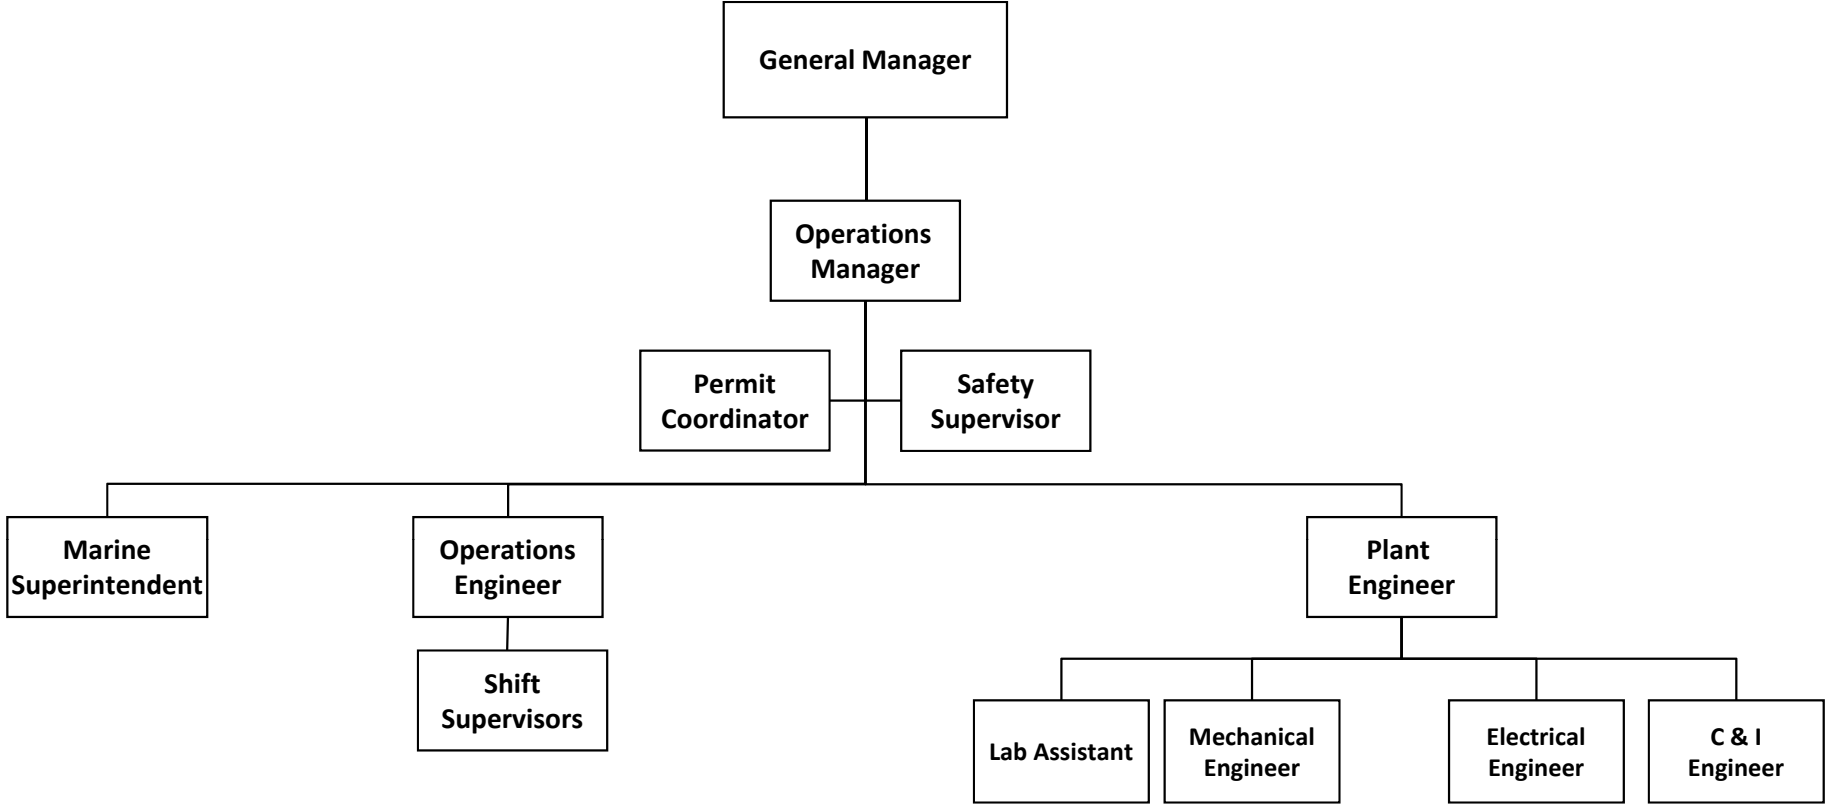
General Manager

Operations Manager

Permit Coordinator

Safety Supervisor

Marine Superintendent

Operations Engineer

Shift Supervisors

Plant Engineer

Lab Assistant

Mechanical Engineer

Electrical Engineer

C & I Engineer